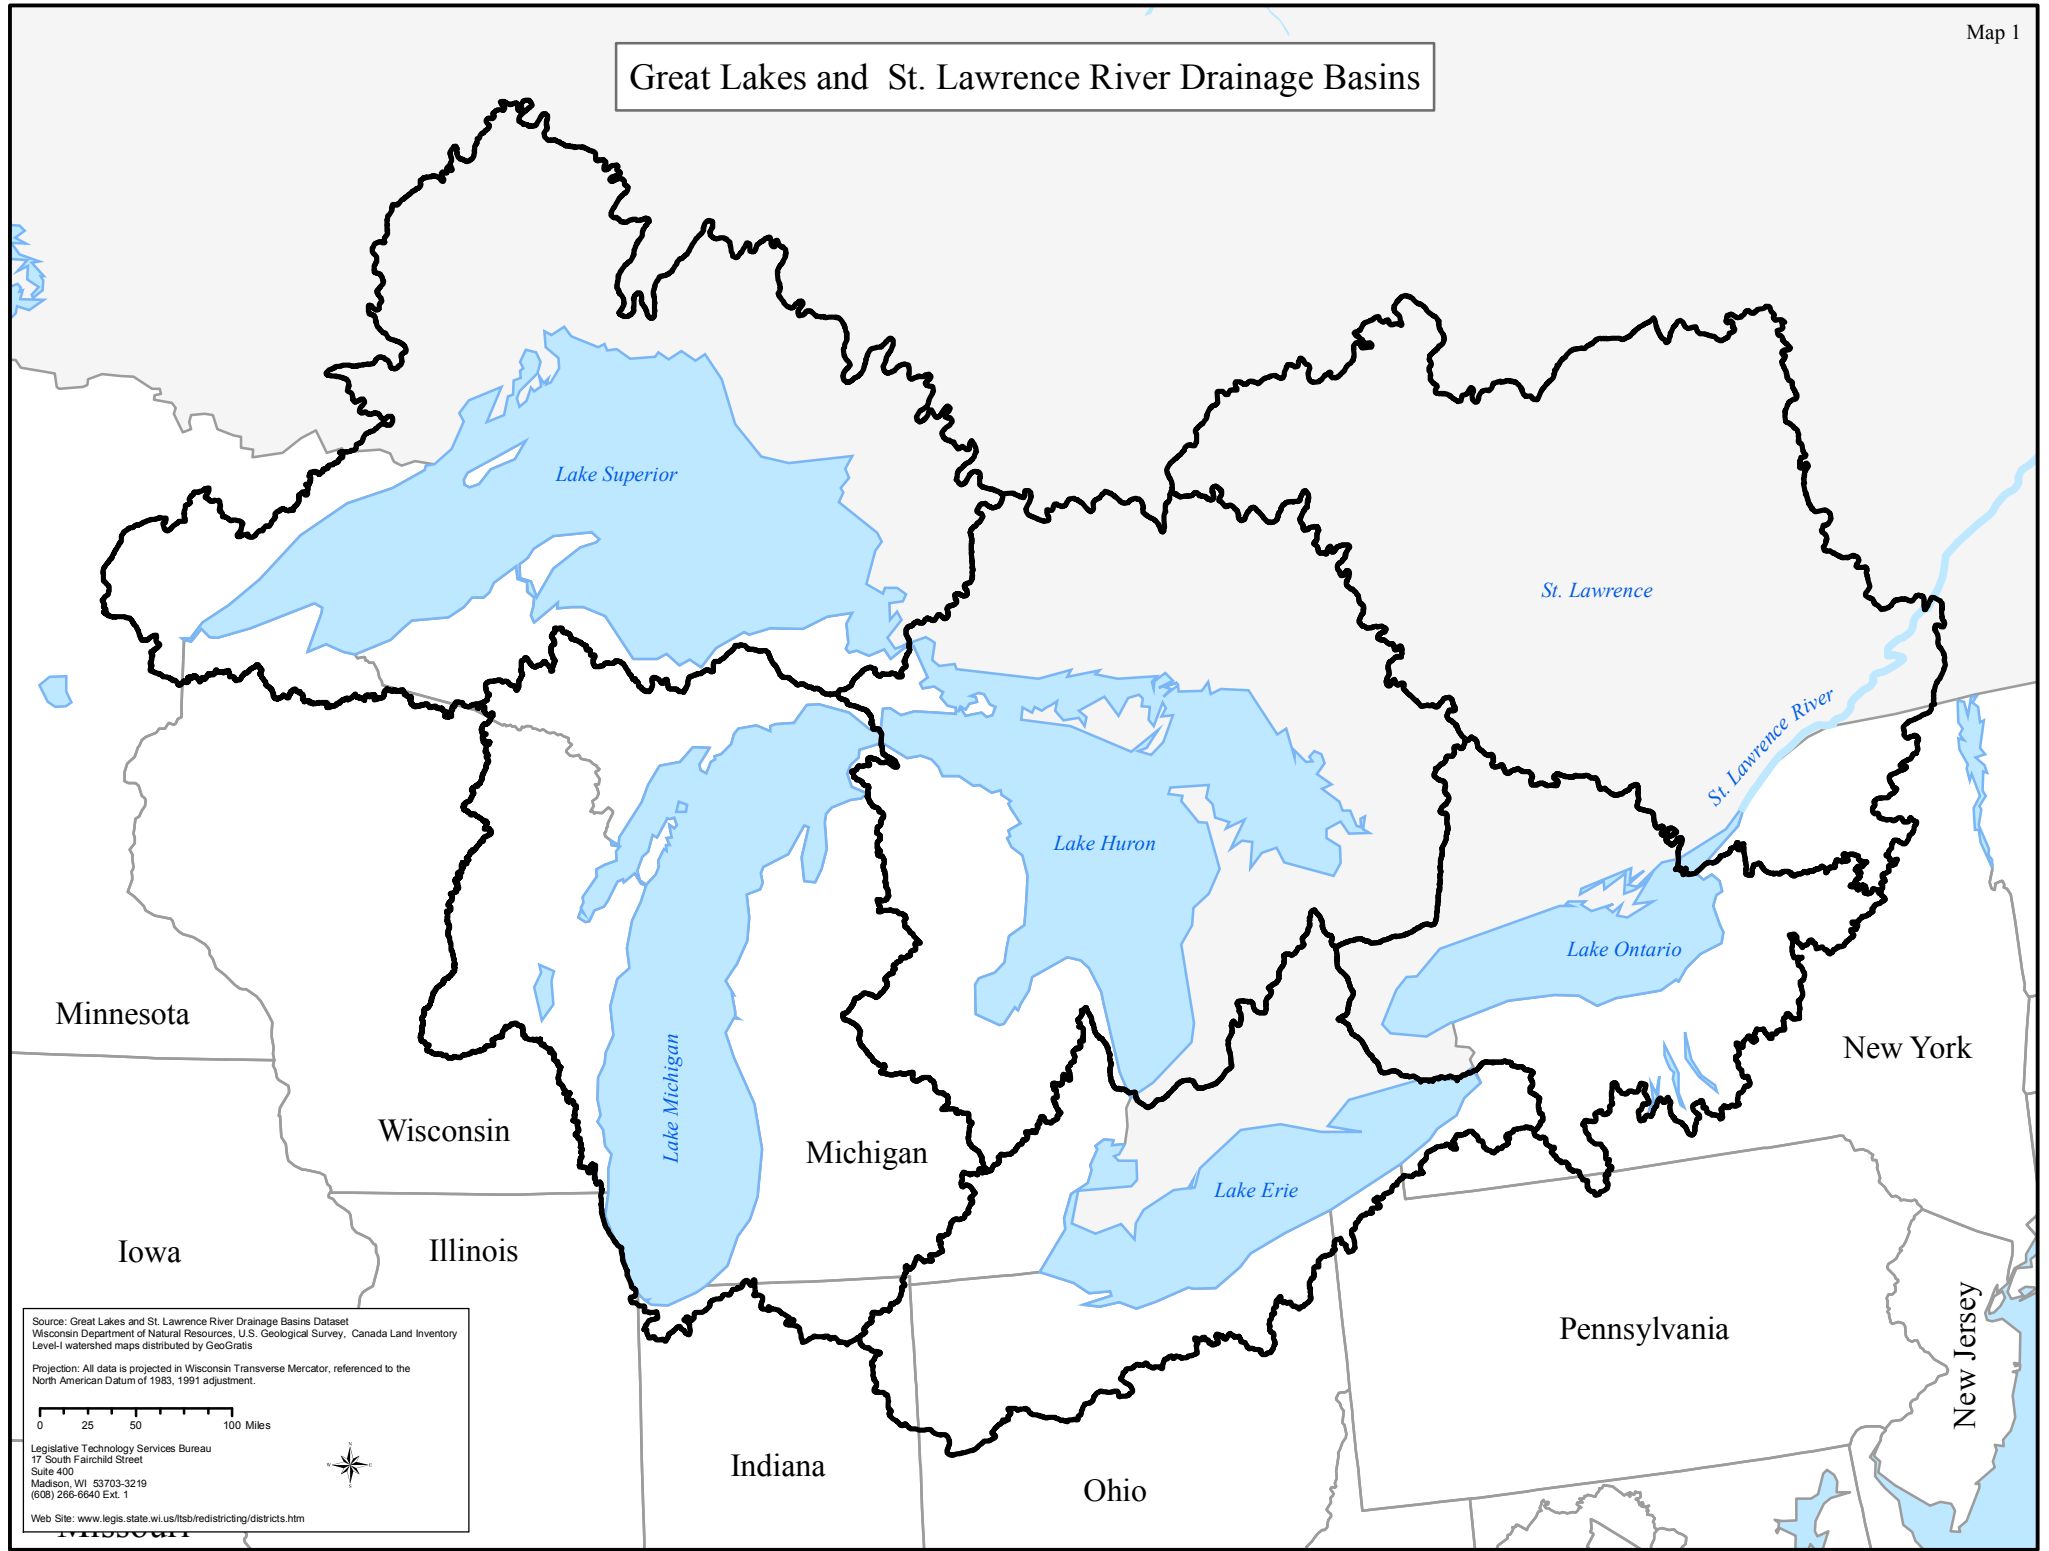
Map 1

Great Lakes and St. Lawrence River Drainage Basins

Lake Superior

St. Lawrence

St. Lawrence River

Lake Huron

Lake Ontario

Lake Michigan

Lake Erie

Minnesota

Wisconsin

Michigan

New York

Iowa

Illinois

Pennsylvania

New Jersey

Indiana

Ohio

Source: Great Lakes and St. Lawrence River Drainage Basins Dataset
Wisconsin Department of Natural Resources, U.S. Geological Survey, Canada Land Inventory
Level-I watershed maps distributed by GeoGratis

Projection: All data is projected in Wisconsin Transverse Mercator, referenced to the North American Datum of 1983, 1991 adjustment.

0 25 50 100 Miles

Legislative Technology Services Bureau
17 South Fairchild Street
Suite 400
Madison, WI 53703-3219
(608) 266-6640 Ext. 1

Web Site: www.legis.state.wi.us/ltsb/redistricting/districts.htm

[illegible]